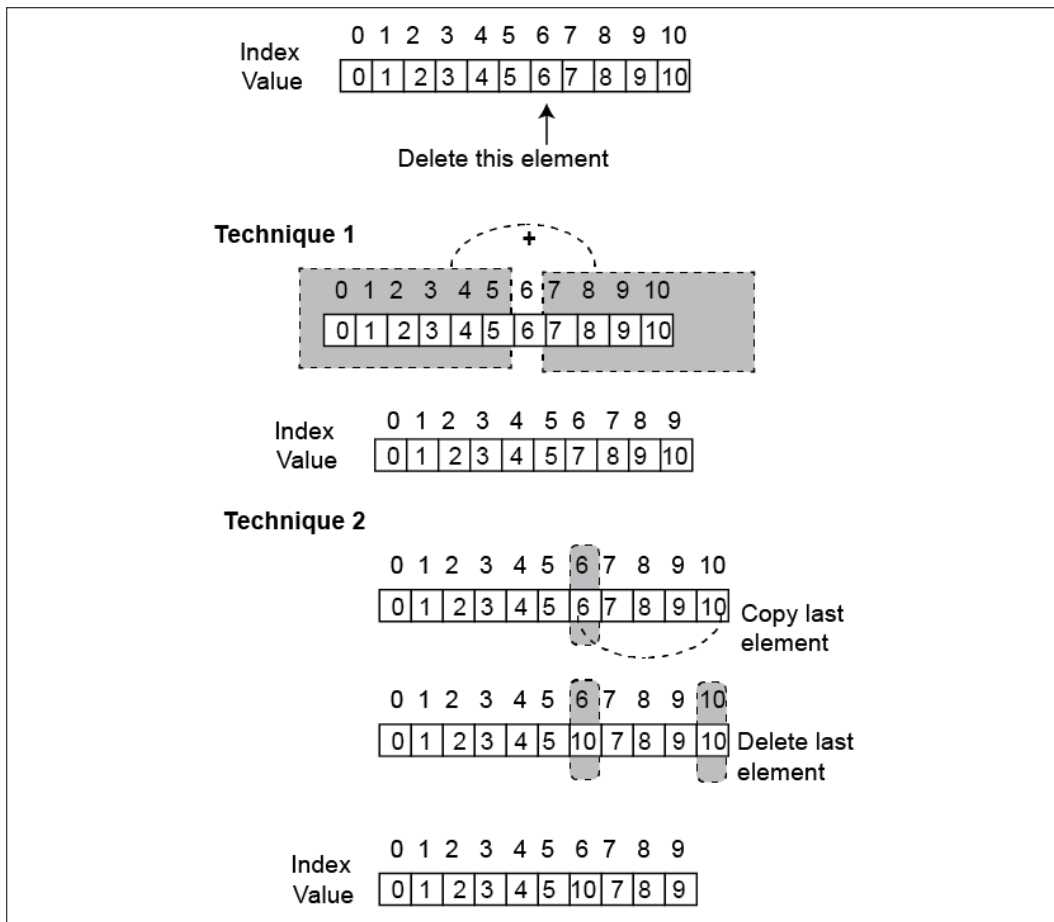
Index 0 1 2 3 4 5 6 7 8 9 10
Value

| 0 | 1 | 2 | 3 | 4 | 5 | 6 | 7 | 8 | 9 | 10 |
|---|---|---|---|---|---|---|---|---|---|---|

Delete this element

Technique 1

+

0 1 2 3 4 5 6 7 8 9 10

| 0 | 1 | 2 | 3 | 4 | 5 | 6 | 7 | 8 | 9 | 10 |
|---|---|---|---|---|---|---|---|---|---|---|

Index 0 1 2 3 4 5 6 7 8 9
Value

| 0 | 1 | 2 | 3 | 4 | 5 | 7 | 8 | 9 | 10 |
|---|---|---|---|---|---|---|---|---|---|

Technique 2

0 1 2 3 4 5 6 7 8 9 10

| 0 | 1 | 2 | 3 | 4 | 5 | 6 | 7 | 8 | 9 | 10 |
|---|---|---|---|---|---|---|---|---|---|---|

Copy last element

0 1 2 3 4 5 6 7 8 9 10

| 0 | 1 | 2 | 3 | 4 | 5 | 10 | 7 | 8 | 9 | 10 |
|---|---|---|---|---|---|---|---|---|---|---|

Delete last element

Index 0 1 2 3 4 5 6 7 8 9
Value

| 0 | 1 | 2 | 3 | 4 | 5 | 10 | 7 | 8 | 9 |
|---|---|---|---|---|---|---|---|---|---|